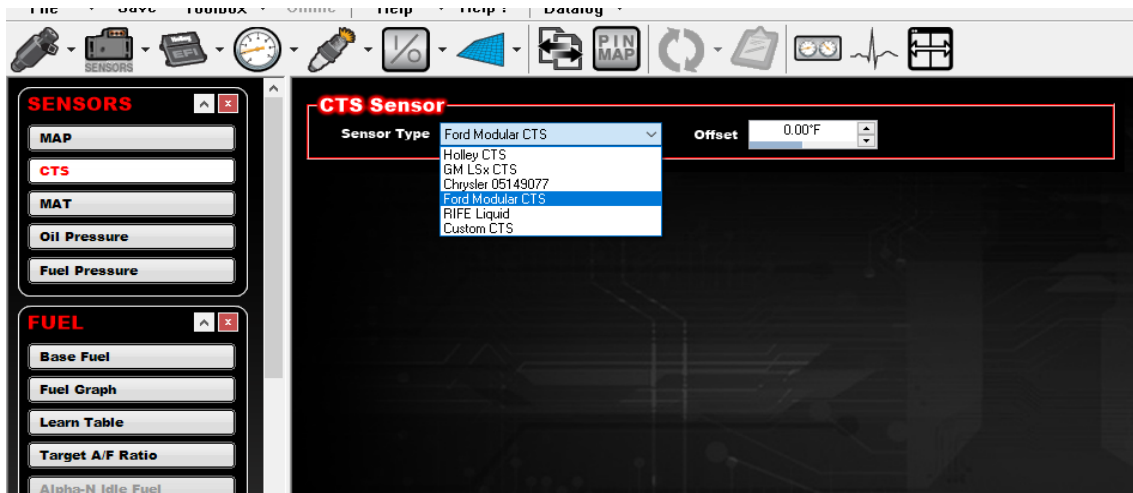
File Save Toolbox Online Help Help ? Datalog

SENSORS EFI PIN MAP

SENSORS
MAP
CTS
MAT
Oil Pressure
Fuel Pressure

FUEL
Base Fuel
Fuel Graph
Learn Table
Target A/F Ratio
Alpha-N Idle Fuel

CTS Sensor
Sensor Type Ford Modular CTS
Offset 0.00°F
Holley CTS
GM LSx CTS
Chrysler 05149077
Ford Modular CTS
RIFE Liquid
Custom CTS